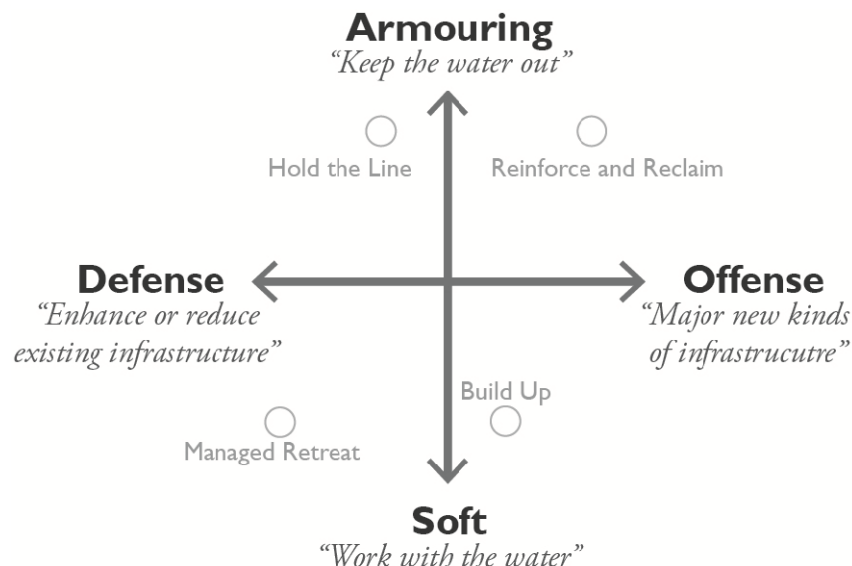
Armouring
"Keep the water out"

Hold the Line

Reinforce and Reclaim

Defense
"Enhance or reduce existing infrastructure"

Offense
"Major new kinds of infrastrucutre"

Build Up

Managed Retreat

Soft
"Work with the water"